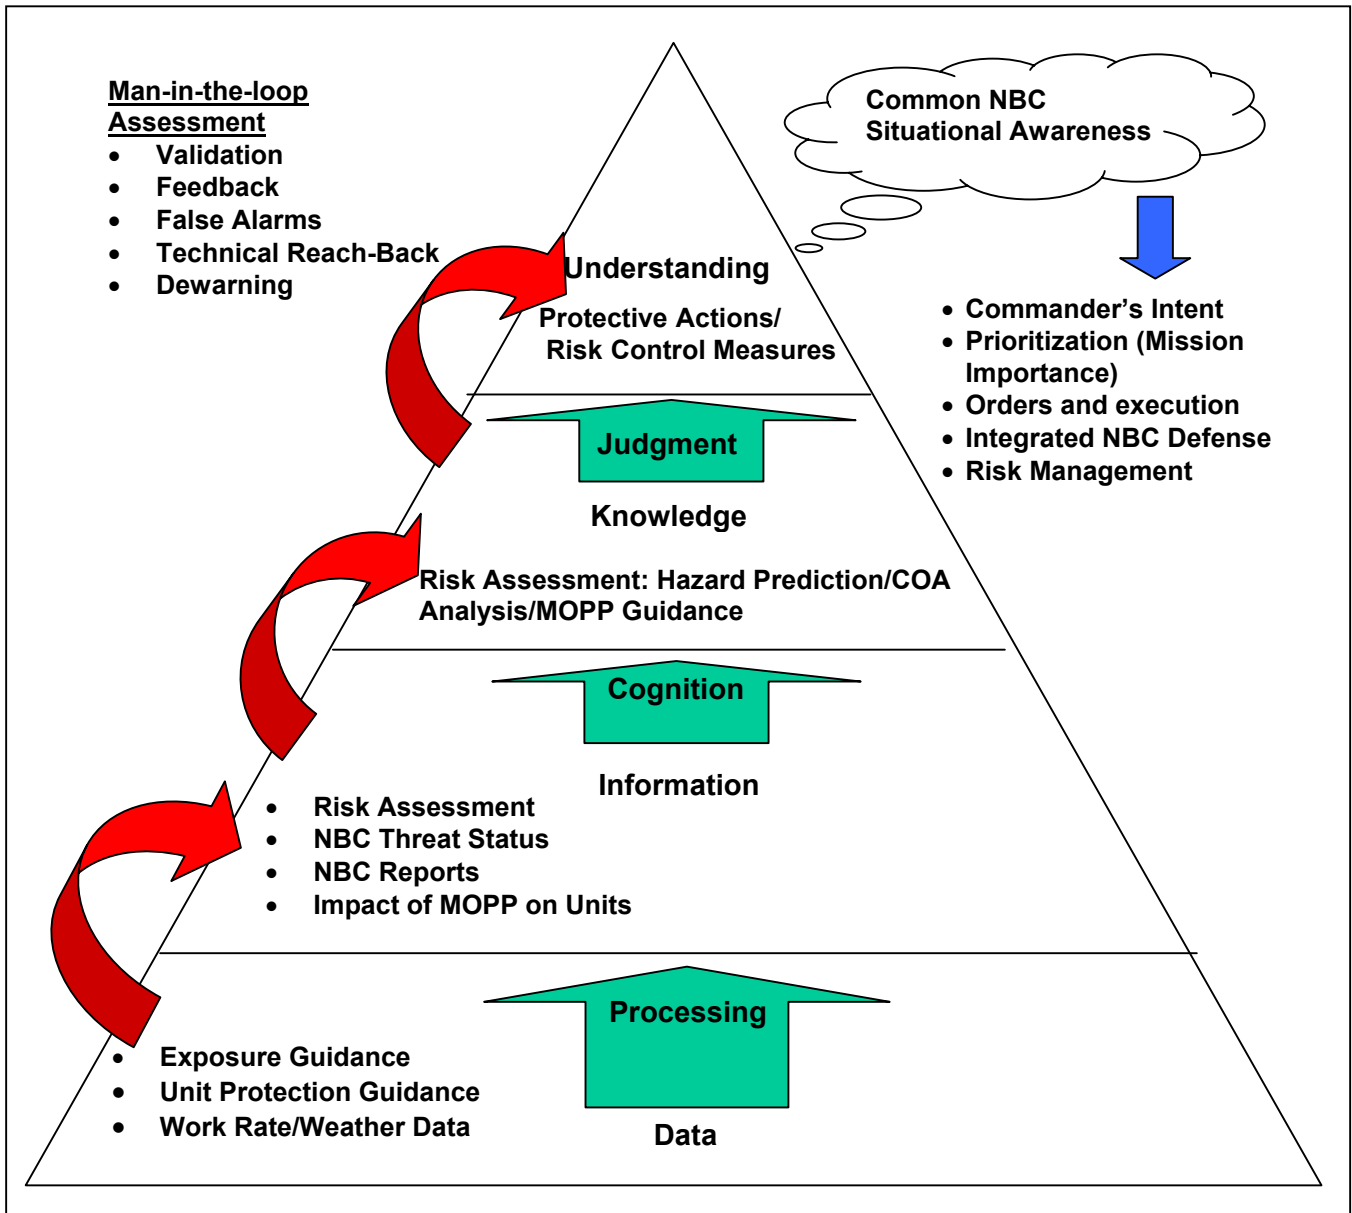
Man-in-the-loop Assessment
- Validation
- Feedback
- False Alarms
- Technical Reach-Back
- Dewarning

Common NBC Situational Awareness

- Commander's Intent
- Prioritization (Mission Importance)
- Orders and execution
- Integrated NBC Defense
- Risk Management

Understanding

Protective Actions/ Risk Control Measures

Judgment

Knowledge

Risk Assessment: Hazard Prediction/COA Analysis/MOPP Guidance

Cognition

Information

- Risk Assessment
- NBC Threat Status
- NBC Reports
- Impact of MOPP on Units

Processing

- Exposure Guidance
- Unit Protection Guidance
- Work Rate/Weather Data

Data